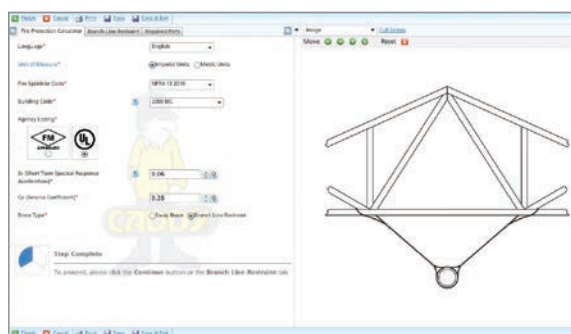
Finish Cancel Print Save Save & Exit

Fire Protection Calculator | Branch Line Restraint | Required Parts

Language* English

Unit of Measure* Imperial Units Metric Units

Fire Sprinkler Code* NFPA 13 2016

Building Code* 2006 IBC

Agency Listing*

FM APPROVED

UL

Ss (Short Term Spectral Response Acceleration)* 0.06

Cp (Seismic Coefficient)* 0.35

Brace Type* Sway Brace Branch Line Restraint

Step Complete

To proceed, please click the Continue button or the Branch Line Restraint tab

Image Full Screen

Move Reset

Finish Cancel Print Save Save & Exit